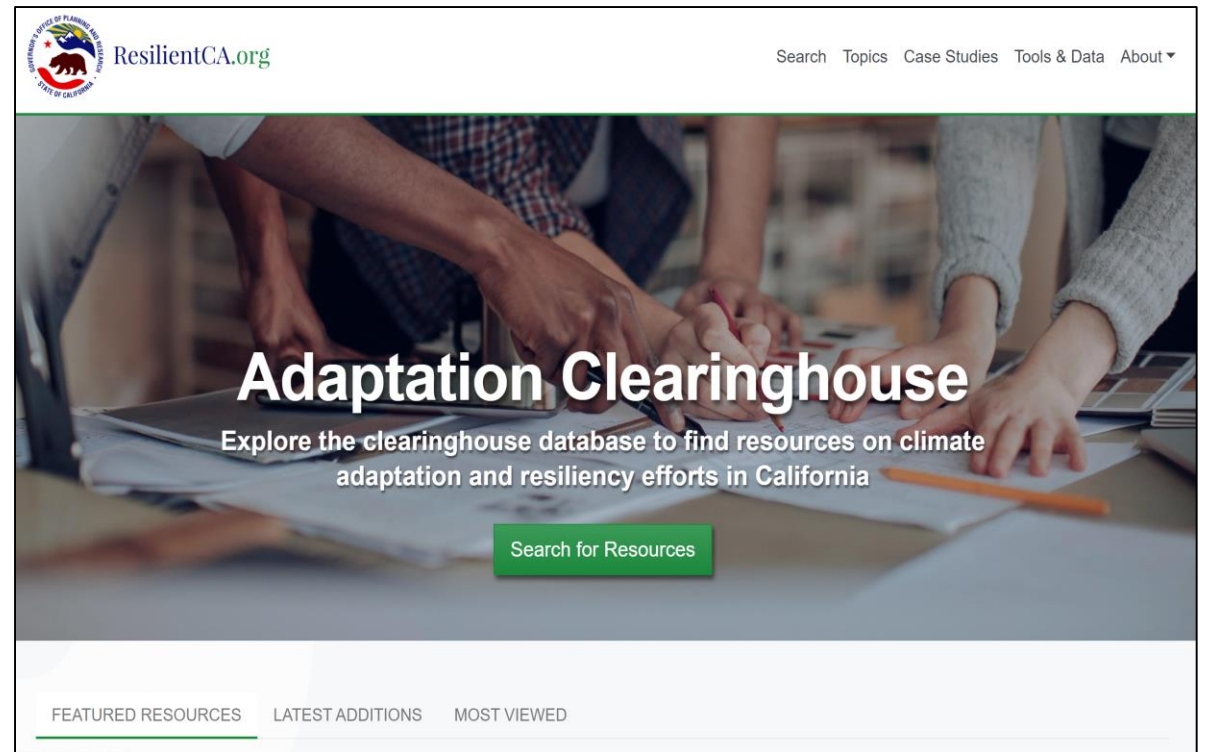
GOVERNOR'S OFFICE OF PLANNING AND RESEARCH STATE OF CALIFORNIA

ResilientCA.org

Search Topics Case Studies Tools & Data About

Adaptation Clearinghouse

Explore the clearinghouse database to find resources on climate adaptation and resiliency efforts in California

Search for Resources

FEATURED RESOURCES LATEST ADDITIONS MOST VIEWED